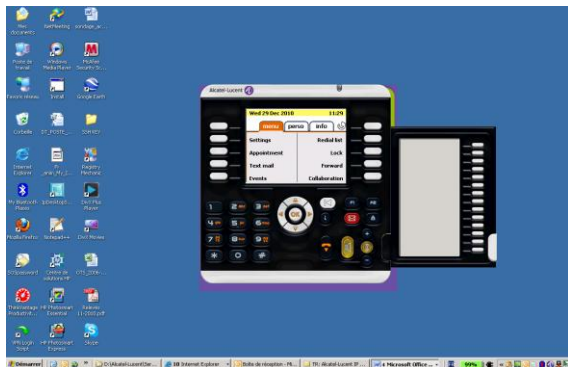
Mes documents
SetMeeting
windage_ar...
Poste de travail
Windows Media Player
McAfee Security Sc...
Favoris réseau
Install
Google Earth
Corbeille
IT_POSTE_...
SOHIER
Internet Explorer
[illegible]
Registry Mechanic
My Bluetooth Places
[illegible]
DivX Plus Player
Mozilla Firefox
Notepad++
DivX Movies
Scripassword
Centre de solutions HP
OTS_2006-...
ThinkVantage Productivit...
HP Photosmart Essential
Salaires 11-2010.pdf
IPM Login Script
HP Photosmart Express
Skype

Alcatel-Lucent
Wed 29 Dec 2010
11:29
menu
perso
info
Settings
Redial list
Appointment
Lock
Text mail
Forward
Events
Collaboration

Démarrer
C:\Alcatel-Lucent\Star...
DB Internet Explorer
Boîte de réception - Mi...
TH: Alcatel-Lucent IP...
Microsoft Office ...
99%